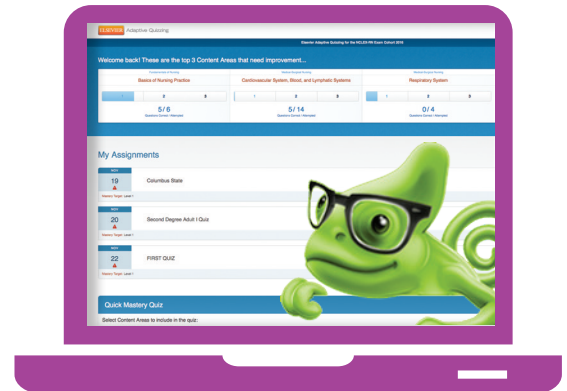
ELSEVIER Adaptive Quizzing

Elsevier Adaptive Quizzing for the NCLEX-RN Exam Cohort 2016

Welcome back! These are the top 3 Content Areas that need improvement...

Fundamentals of Nursing
Basics of Nursing Practice
1 2 3
5 / 6
Questions Correct / Attempted

Medical-Surgical Nursing
Cardiovascular System, Blood, and Lymphatic Systems
1 2 3
5 / 14
Questions Correct / Attempted

Medical-Surgical Nursing
Respiratory System
1 2 3
0 / 4
Questions Correct / Attempted

My Assignments

NOV
19
Columbus State
Mastery Target: Level 1

NOV
20
Second Degree Adult I Quiz
Mastery Target: Level 1

NOV
22
FIRST QUIZ
Mastery Target: Level 1

Quick Mastery Quiz

Select Content Areas to include in the quiz: